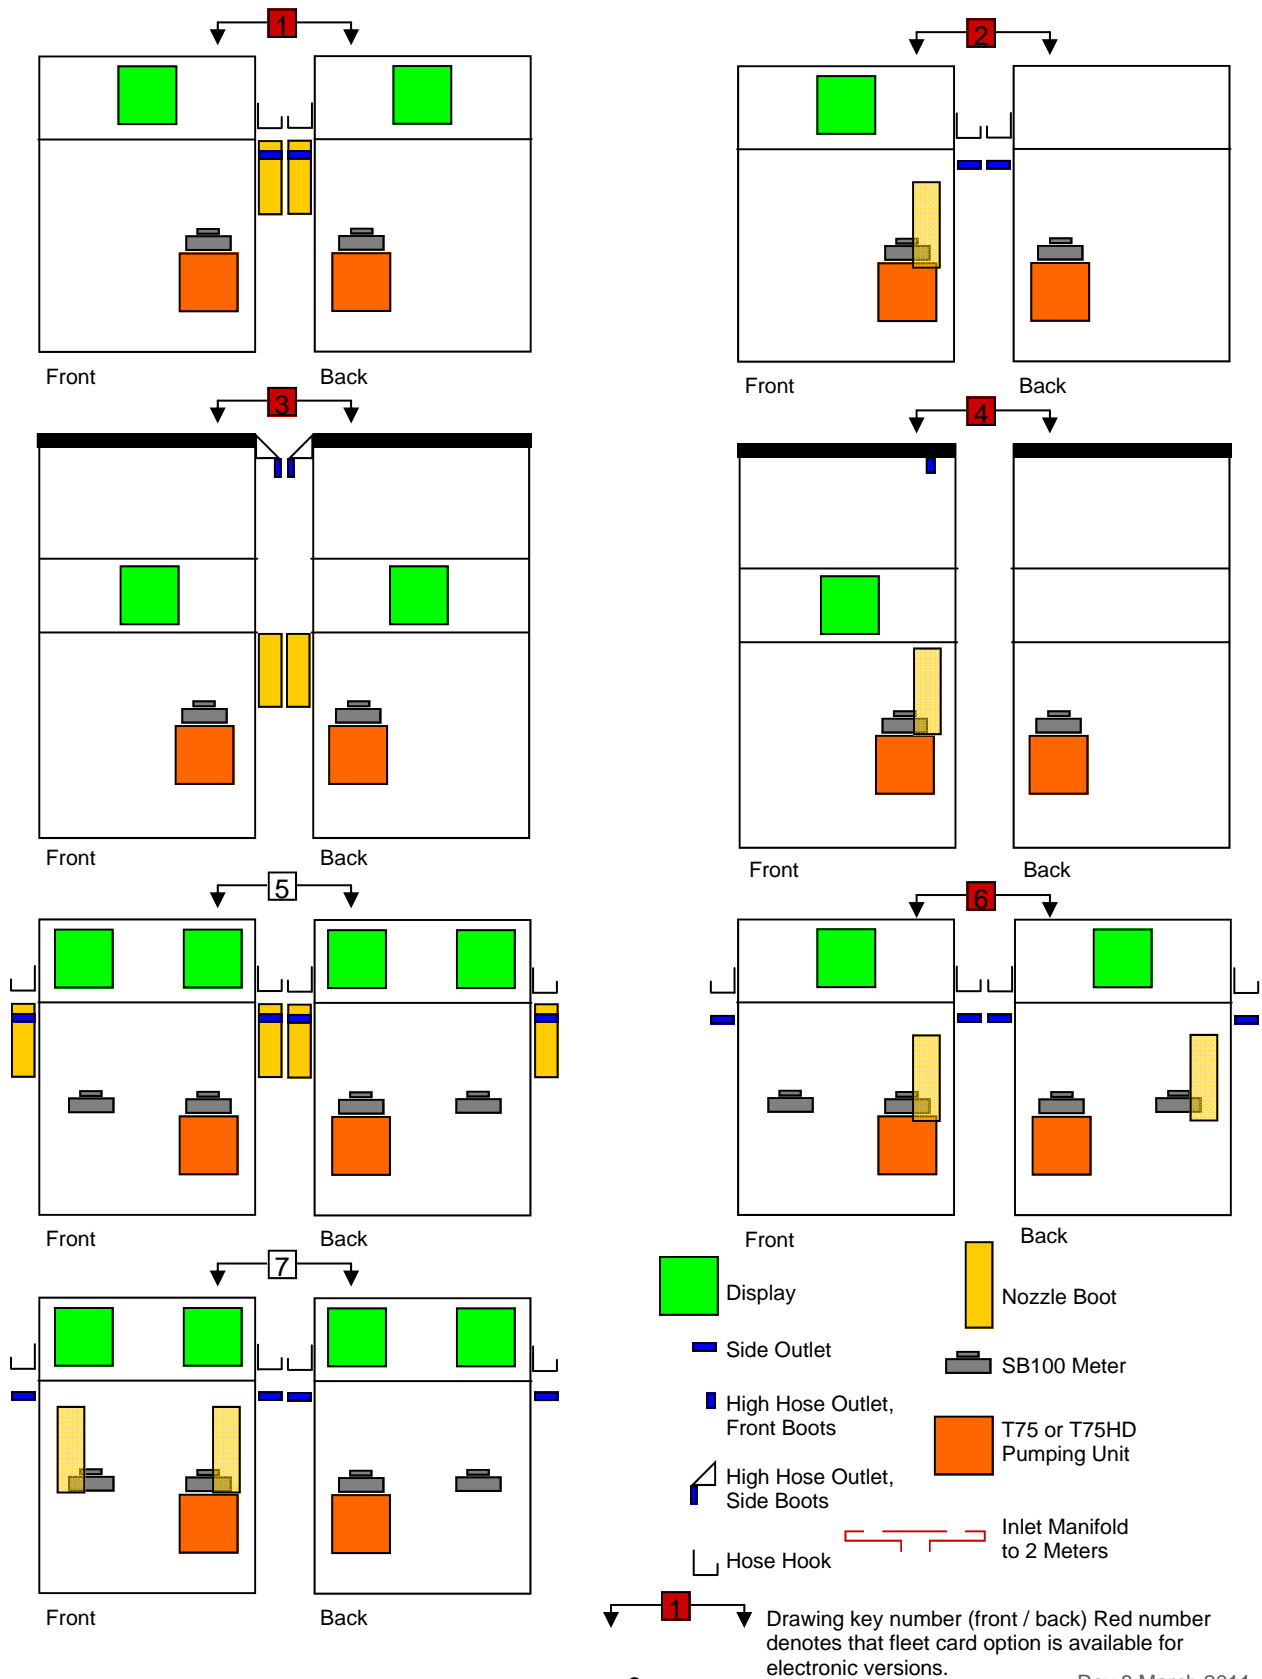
1

Front

Back

2

Front

Back

3

Front

Back

4

Front

Back

5

Front

Back

6

Front

Back

7

Front

Back

Display

Nozzle Boot

Side Outlet

SB100 Meter

High Hose Outlet, Front Boots

T75 or T75HD Pumping Unit

High Hose Outlet, Side Boots

Inlet Manifold to 2 Meters

Hose Hook

1

Drawing key number (front / back) Red number denotes that fleet card option is available for electronic versions.